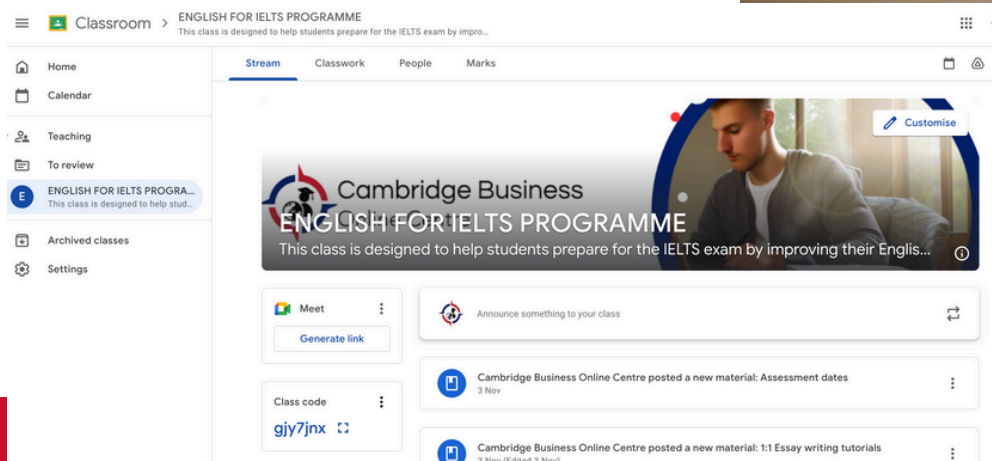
Classroom > ENGLISH FOR IELTS PROGRAMME
This class is designed to help students prepare for the IELTS exam by impro...

Home
Calendar
Teaching
To review
E ENGLISH FOR IELTS PROGRA...
This class is designed to help stud...
Archived classes
Settings

Stream Classwork People Marks

Customise

Cambridge Business
ENGLISH FOR IELTS PROGRAMME
This class is designed to help students prepare for the IELTS exam by improving their Englis...

Meet
Generate link

Class code
gjy7jnx

Announce something to your class

Cambridge Business Online Centre posted a new material: Assessment dates
3 Nov

Cambridge Business Online Centre posted a new material: 1:1 Essay writing tutorials
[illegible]